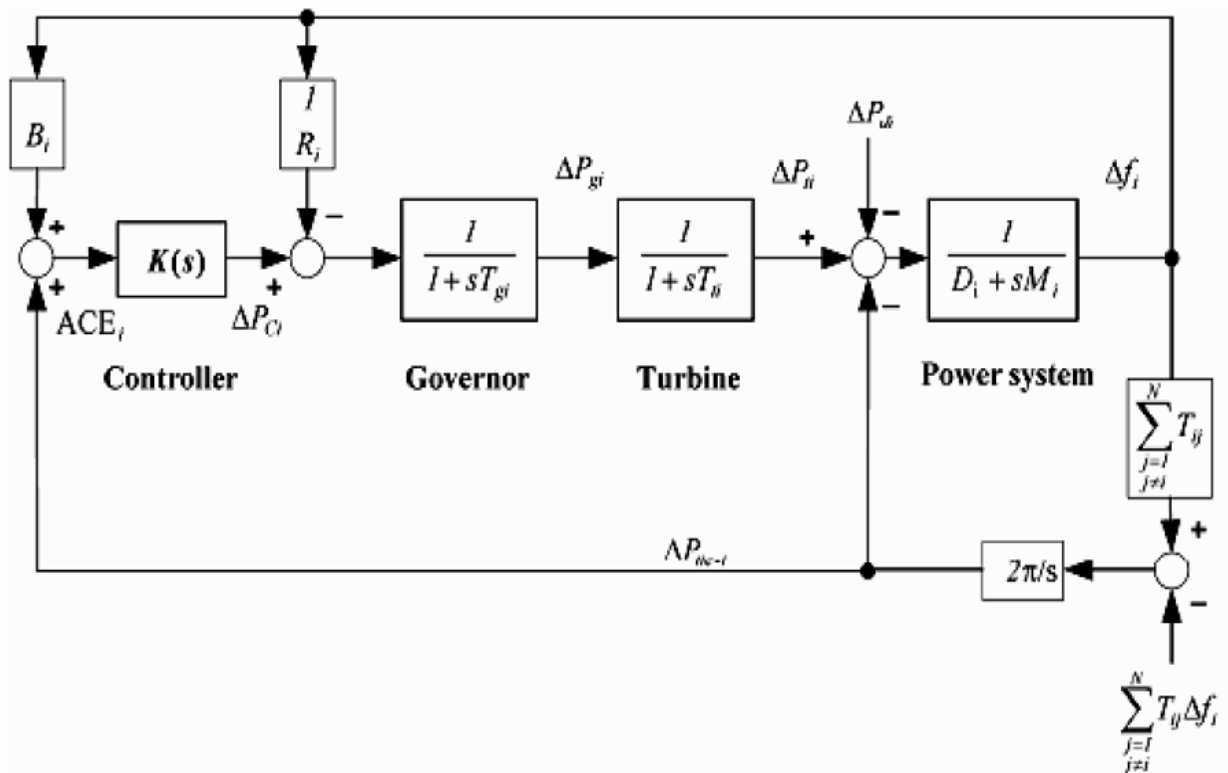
$B_i$

$\frac{1}{R_i}$

$\Delta P_{di}$

$\Delta P_{gi}$

$\Delta P_{ti}$

$\Delta f_i$

+

$K(s)$

+

−

$\frac{1}{1+sT_{gi}}$

$\frac{1}{1+sT_{ti}}$

+

−

$\frac{1}{D_i+sM_i}$

+

$\text{ACE}_i$

$\Delta P_{Ci}$

−

Controller

Governor

Turbine

Power system

$\sum_{j=1, j\neq i}^{N} T_{ij}$

$\Delta P_{tie-i}$

+

$2\pi/s$

−

$\sum_{j=1, j\neq i}^{N} T_{ij}\Delta f_i$